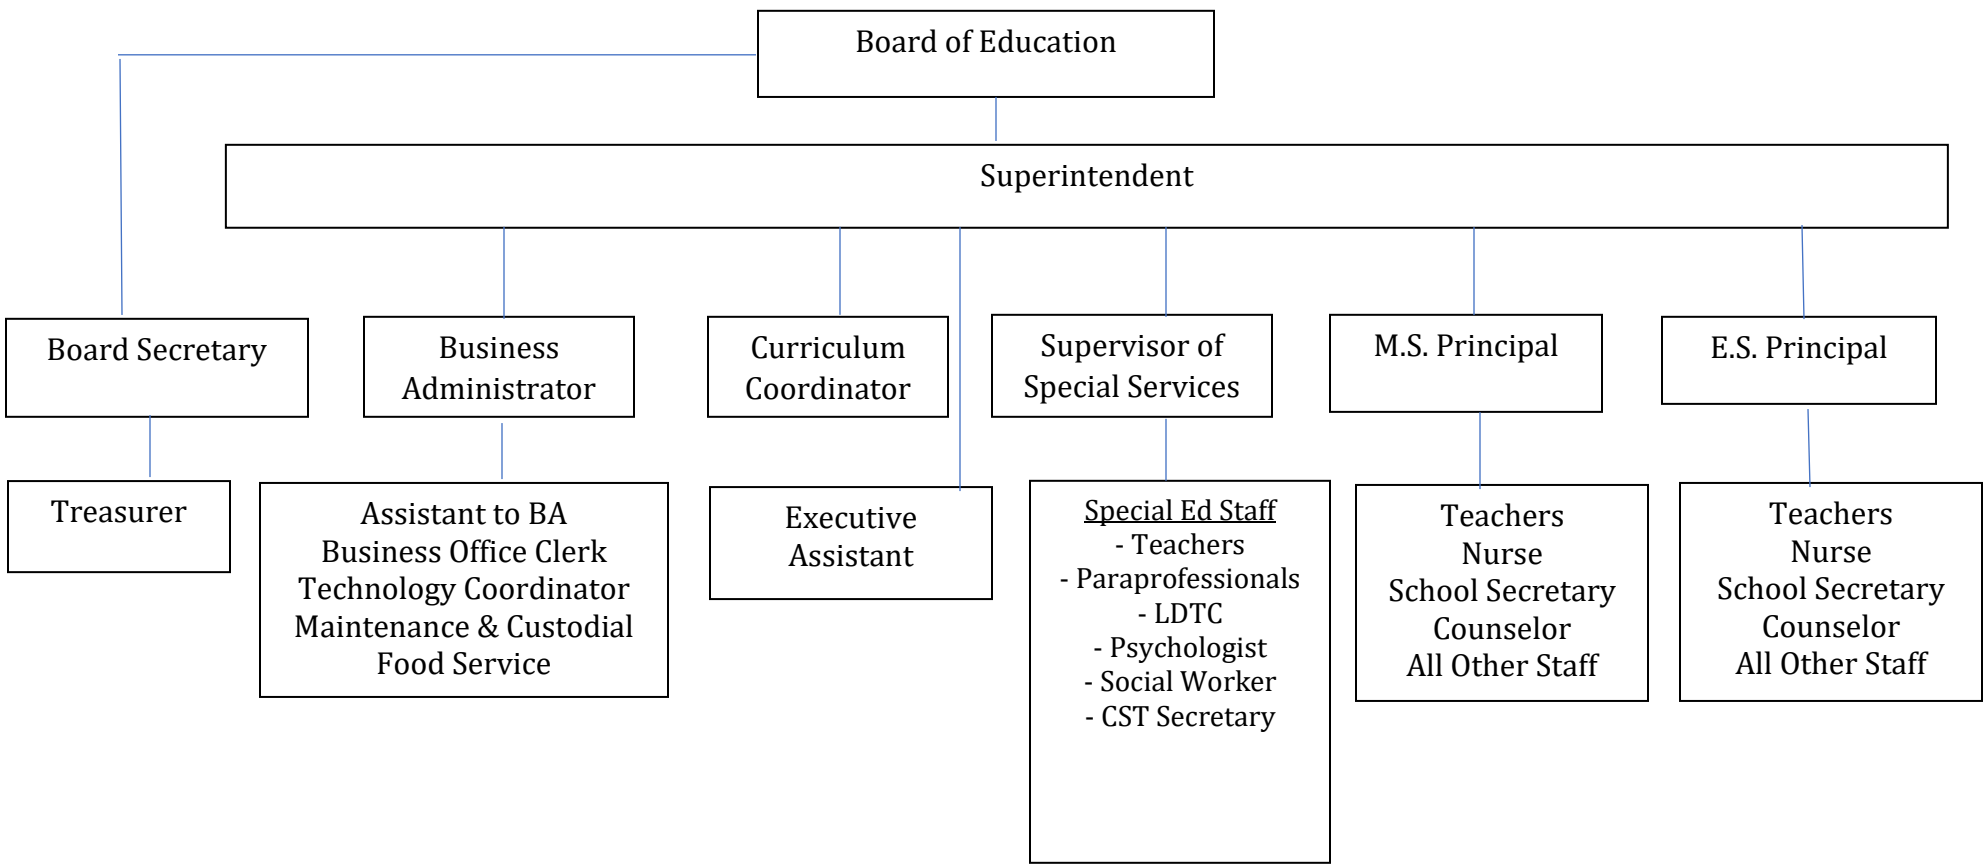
Board of Education

Superintendent

Board Secretary

Business Administrator

Curriculum Coordinator

Supervisor of Special Services

M.S. Principal

E.S. Principal

Treasurer

Assistant to BA
Business Office Clerk
Technology Coordinator
Maintenance & Custodial
Food Service

Executive Assistant

Special Ed Staff
- Teachers
- Paraprofessionals
- LDTC
- Psychologist
- Social Worker
- CST Secretary

Teachers
Nurse
School Secretary
Counselor
All Other Staff

Teachers
Nurse
School Secretary
Counselor
All Other Staff